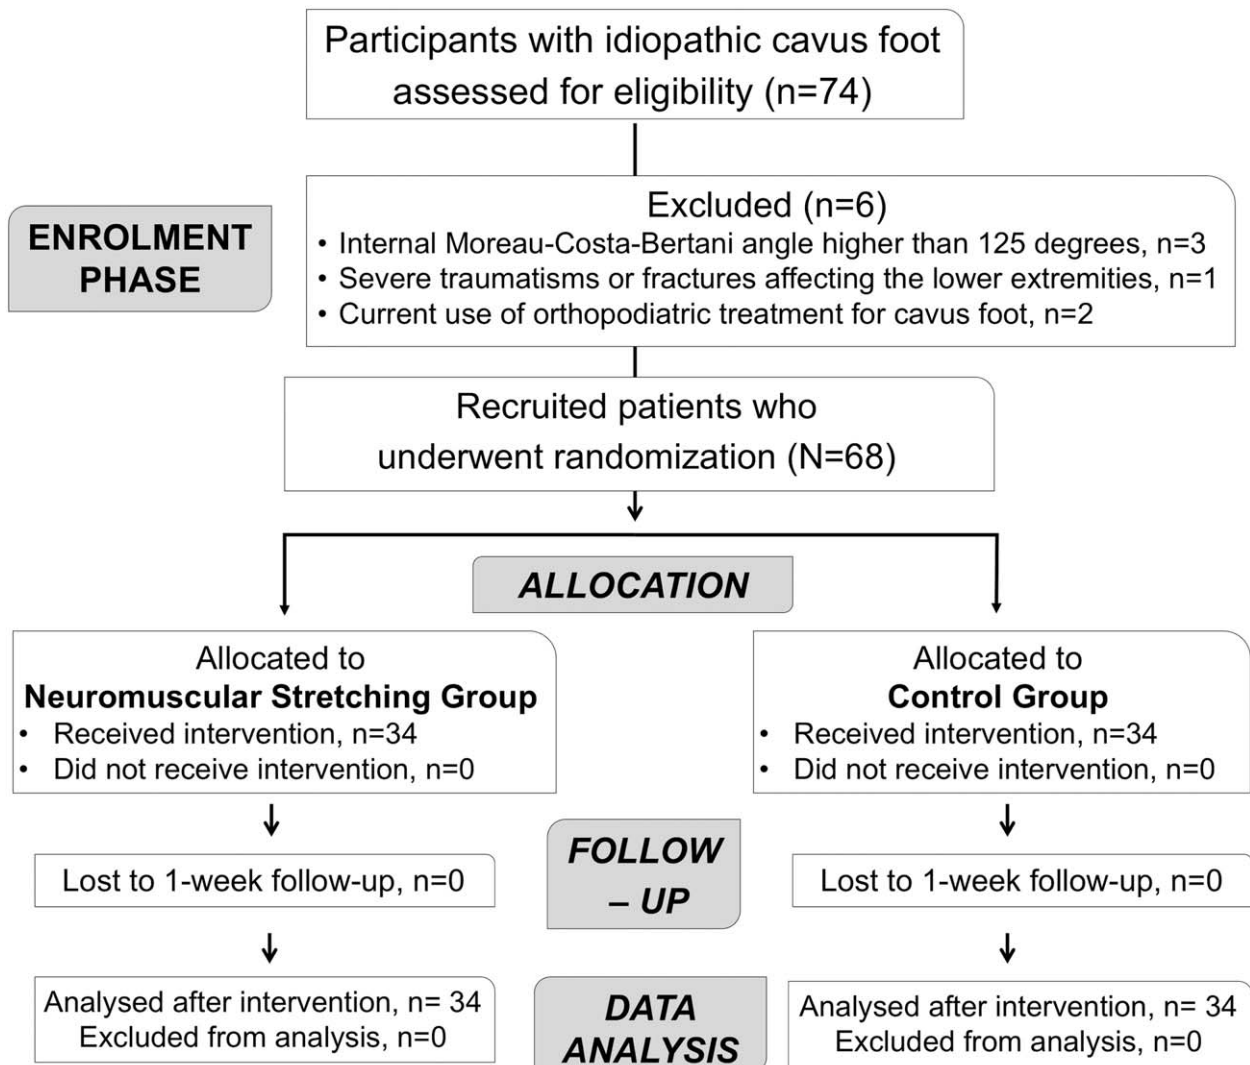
Participants with idiopathic cavus foot assessed for eligibility (n=74)

ENROLMENT PHASE

Excluded (n=6)
• Internal Moreau-Costa-Bertani angle higher than 125 degrees, n=3
• Severe traumatisms or fractures affecting the lower extremities, n=1
• Current use of orthopodiatric treatment for cavus foot, n=2

Recruited patients who underwent randomization (N=68)

ALLOCATION

Allocated to
Neuromuscular Stretching Group
• Received intervention, n=34
• Did not receive intervention, n=0

Allocated to
Control Group
• Received intervention, n=34
• Did not receive intervention, n=0

FOLLOW – UP

Lost to 1-week follow-up, n=0

Lost to 1-week follow-up, n=0

DATA ANALYSIS

Analysed after intervention, n= 34
Excluded from analysis, n=0

Analysed after intervention, n= 34
Excluded from analysis, n=0